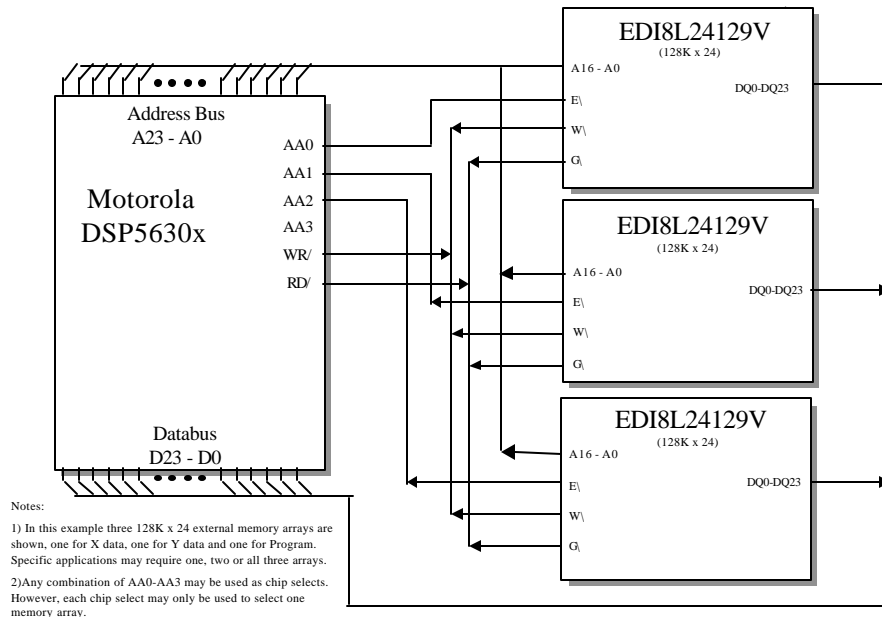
EDI8L24129V
(128K x 24)
A16 - A0
E\
W\
G\
DQ0-DQ23

Address Bus
A23 - A0

Motorola
DSP5630x

AA0
AA1
AA2
AA3
WR/
RD/

EDI8L24129V
(128K x 24)
A16 - A0
E\
W\
G\
DQ0-DQ23

EDI8L24129V
(128K x 24)
A16 - A0
E\
W\
G\
DQ0-DQ23

Databus
D23 - D0

Notes:

1) In this example three 128K x 24 external memory arrays are shown, one for X data, one for Y data and one for Program. Specific applications may require one, two or all three arrays.

2)Any combination of AA0-AA3 may be used as chip selects. However, each chip select may only be used to select one memory array.